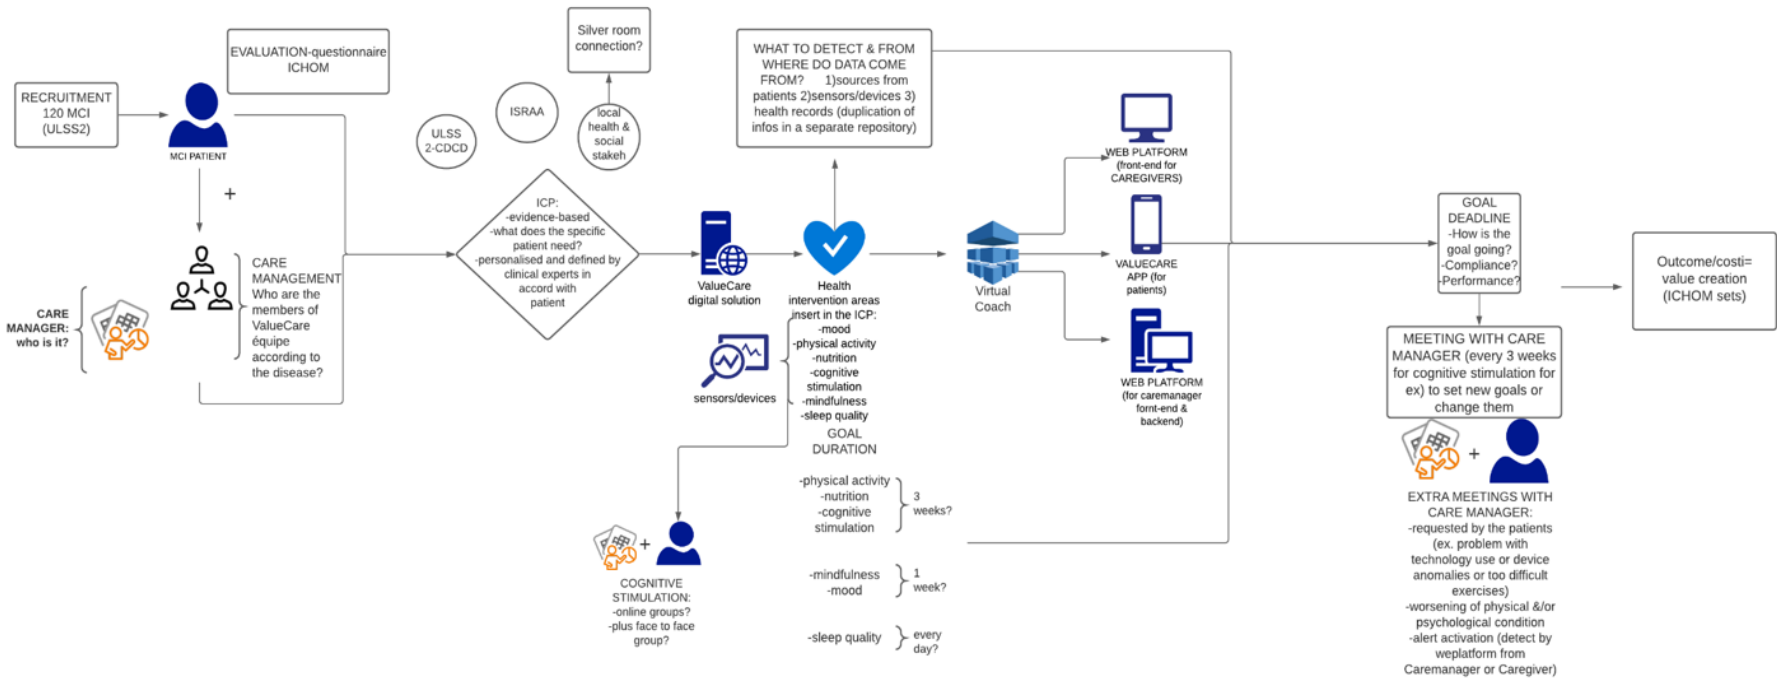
RECRUITMENT 120 MCI (ULSS2)

MCI PATIENT

EVALUATION-questionnaire ICHOM

+

CARE MANAGER: who is it?

CARE MANAGEMENT Who are the members of ValueCare équipe according to the disease?

ULSS 2-CDCD

ISRAA

local health & social stakeh

Silver room connection?

ICP: -evidence-based -what does the specific patient need? -personalised and defined by clinical experts in accord with patient

ValueCare digital solution

sensors/devices

WHAT TO DETECT & FROM WHERE DO DATA COME FROM? 1)sources from patients 2)sensors/devices 3) health records (duplication of infos in a separate repository)

Health intervention areas insert in the ICP: -mood -physical activity -nutrition -cognitive stimulation -mindfulness -sleep quality

GOAL DURATION

-physical activity -nutrition -cognitive stimulation
3 weeks?

-mindfulness -mood
1 week?

-sleep quality
every day?

+

COGNITIVE STIMULATION: -online groups? -plus face to face group?

Virtual Coach

WEB PLATFORM (front-end for CAREGIVERS)

VALUECARE APP (for patients)

WEB PLATFORM (for caremanager fornt-end & backend)

GOAL DEADLINE -How is the goal going? -Compliance? -Performance?

MEETING WITH CARE MANAGER (every 3 weeks for cognitive stimulation for ex) to set new goals or change them

+

EXTRA MEETINGS WITH CARE MANAGER: -requested by the patients (ex. problem with technology use or device anomalies or too difficult exercises) -worsening of physical &/or psychological condition -alert activation (detect by weplatform from Caremanager or Caregiver)

Outcome/costi= value creation (ICHOM sets)